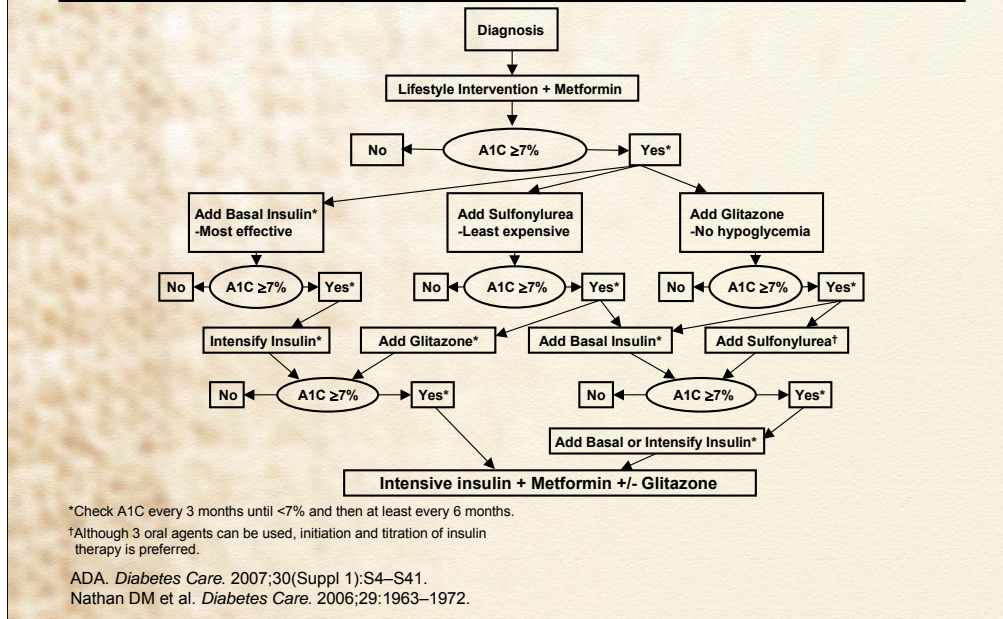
Diagnosis

Lifestyle Intervention + Metformin

No

A1C ≥7%

Yes*

Add Basal Insulin*
-Most effective

Add Sulfonylurea
-Least expensive

Add Glitazone
-No hypoglycemia

No

A1C ≥7%

Yes*

No

A1C ≥7%

Yes*

No

A1C ≥7%

Yes*

Intensify Insulin*

Add Glitazone*

Add Basal Insulin*

Add Sulfonylurea†

No

A1C ≥7%

Yes*

No

A1C ≥7%

Yes*

Add Basal or Intensify Insulin*

Intensive insulin + Metformin +/- Glitazone

*Check A1C every 3 months until <7% and then at least every 6 months.

†Although 3 oral agents can be used, initiation and titration of insulin therapy is preferred.

ADA. Diabetes Care. 2007;30(Suppl 1):S4–S41.
Nathan DM et al. Diabetes Care. 2006;29:1963–1972.